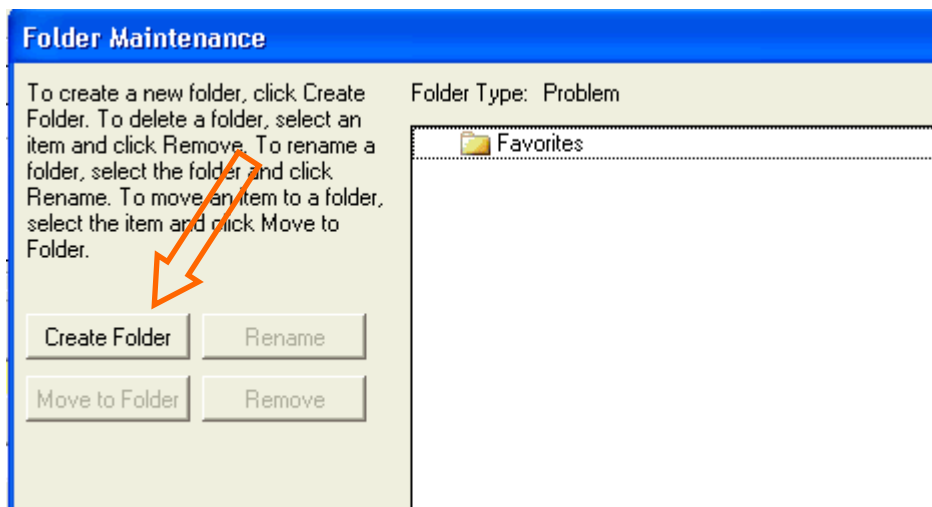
Folder Maintenance

To create a new folder, click Create Folder. To delete a folder, select an item and click Remove. To rename a folder, select the folder and click Rename. To move an item to a folder, select the item and click Move to Folder.

Create Folder

Rename

Move to Folder

Remove

Folder Type: Problem

Favorites